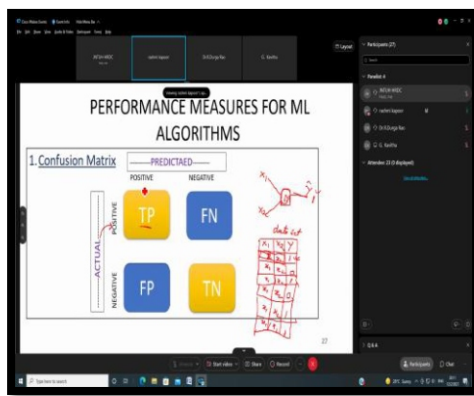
JNTUH-IHEDC

rashmi kapoor

Dr.K.Durga Rao

G. Kavitha

Layout

Participants (27)

Panelists 4

JNTUH-IHEDC

rashmi kapoor

Dr.K.Durga Rao

G. Kavitha

Attendees (23 displayed)

PERFORMANCE MEASURES FOR ML ALGORITHMS

1. Confusion Matrix

PREDICTAED

POSITIVE

NEGATIVE

ACTUAL

POSITIVE

NEGATIVE

TP

FN

FP

TN

27

Start video

Share

Record

Q & A

Participants

Chat

Type here to search